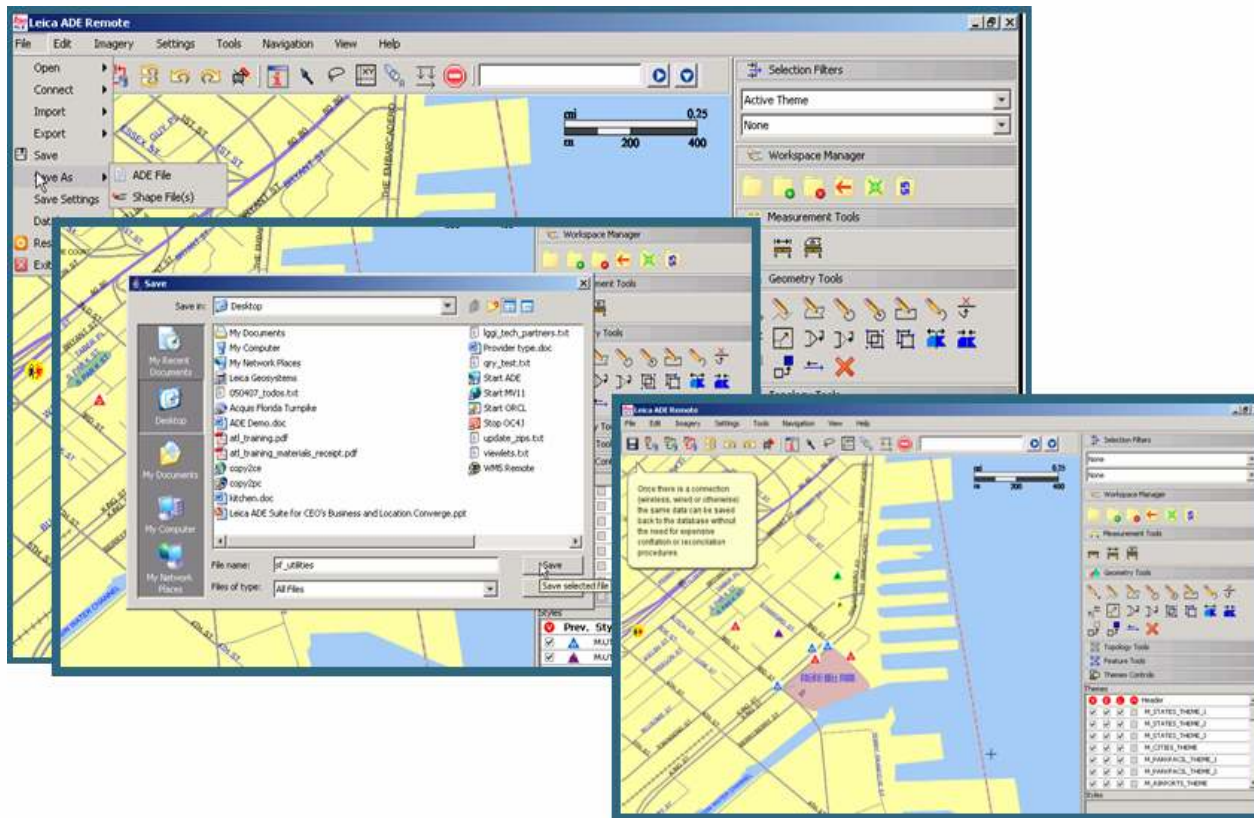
Leica ADE Remote

File Edit Imagery Settings Tools Navigation View Help

Open
Connect
Import
Export
Save
Save As
Save Settings
Dat
Res
Exit

ADE File
Shape File(s)

mi 0.25
m 200 400

Selection Filters
Active Theme
None
Workspace Manager
Measurement Tools
Geometry Tools

Workspace Manager
ment Tools
y Tools

Save
Save in: Desktop
My Recent Documents
Desktop
My Documents
My Computer
My Network Places

My Documents
My Computer
My Network Places
Leica Geosystems
050407_todos.txt
Acquis Florida Turnpike
ADE Demo.doc
atl_training.pdf
atl_training_materials_receipt.pdf
copy2ce
copy2pc
kitchen.doc
Leica ADE Suite for CEO's Business and Location Converge.ppt
lggi_tech_partners.txt
Provider type.doc
qry_test.txt
Start ADE
Start MV11
Start ORCL
Stop OC4J
update_zips.txt
viewlets.txt
WMS Remote

File name: sf_utilities
Files of type: All Files
Save
Save selected file

Styles
Prev. Sty

Leica ADE Remote
File Edit Imagery Settings Tools Navigation View Help

Once there is a connection (wireless, wired or otherwise) the same data can be saved back to the database without the need for expensive conflation or reconciliation procedures.

mi 0.25
m 200 400

Selection Filters
None
None
Workspace Manager
Measurement Tools
Geometry Tools
Topology Tools
Feature Tools
Themes Controls
Themes
Header
M_STATES_THEME_1
M_STATES_THEME_2
M_STATES_THEME_3
M_CITIES_THEME
M_PARKFACIL_THEME_1
M_PARKFACIL_THEME_2
M_AIRPORTS_THEME
Styles